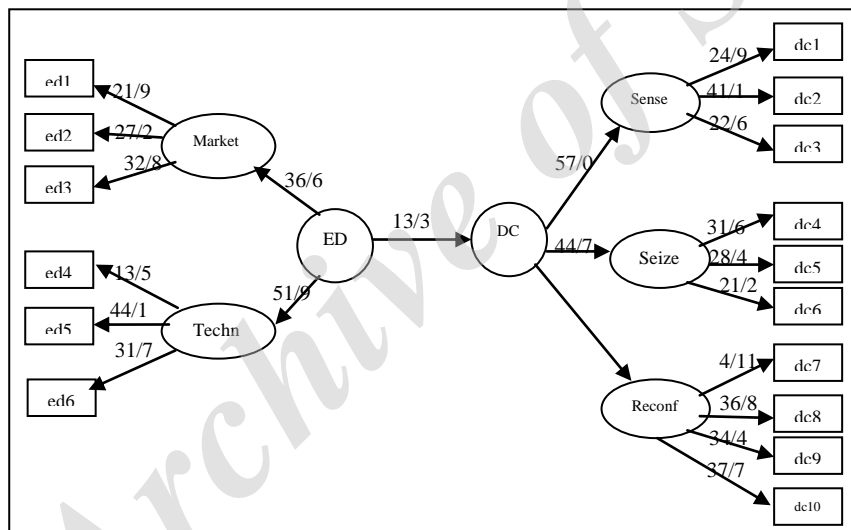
ed1
21/9
ed2
27/2
Market
ed3
32/8
36/6
ED
13/3
DC
ed4
13/5
51/9
ed5
44/1
Techn
31/7
ed6
Sense
24/9
dc1
41/1
dc2
22/6
dc3
57/0
44/7
Seize
31/6
dc4
28/4
dc5
21/2
dc6
Reconf
4/11
dc7
36/8
dc8
34/4
dc9
37/7
dc10
Archive of SID